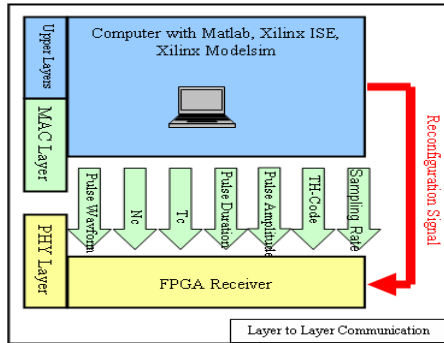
Upper Layers

MAC Layer

PHY Layer

Computer with Matlab, Xilinx ISE, Xilinx Modelsim

Reconfiguration Signal

Pulse Waveform

Nc

Tc

Pulse Duration

Pulse Amplitude

TH-Code

Sampling Rate

FPGA Receiver

Layer to Layer Communication